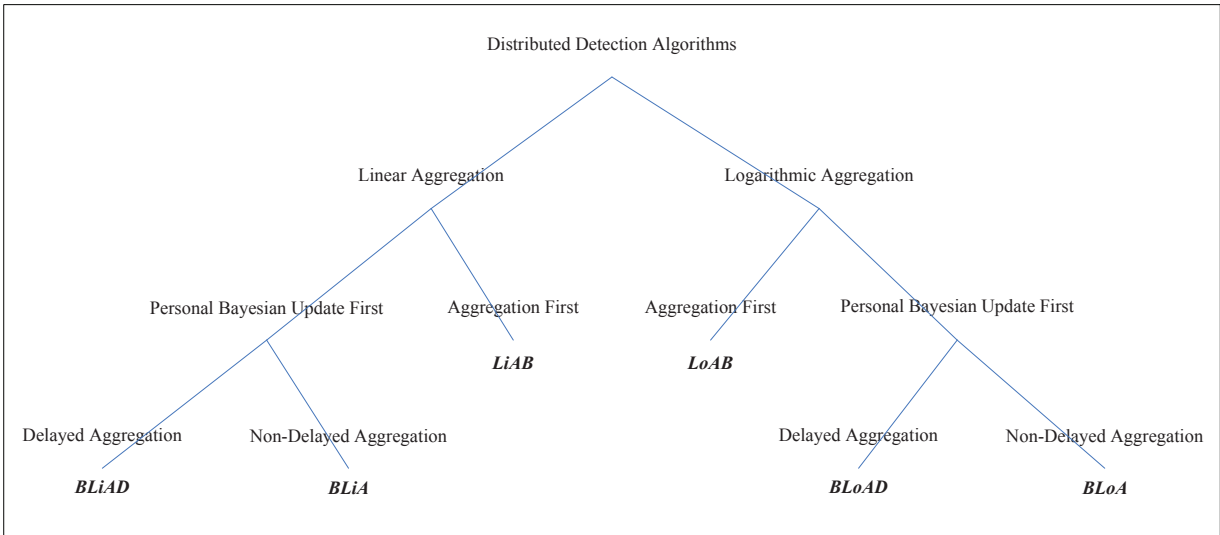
Distributed Detection Algorithms

Linear Aggregation

Logarithmic Aggregation

Personal Bayesian Update First

Aggregation First

Aggregation First

Personal Bayesian Update First

LiAB

LoAB

Delayed Aggregation

Non-Delayed Aggregation

Delayed Aggregation

Non-Delayed Aggregation

BLiAD

BLiA

BLoAD

BLoA